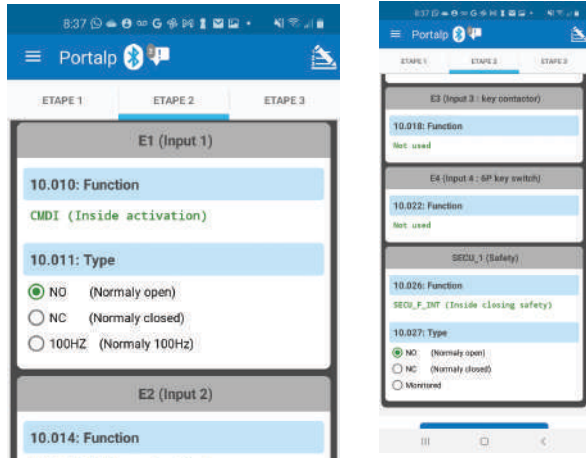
8:37

Portalp

ETAPE 1
ETAPE 2
ETAPE 3

E1 (Input 1)

10.010: Function
CMDI (Inside activation)

10.011: Type
NO (Normaly open)
NC (Normaly closed)
100HZ (Normaly 100Hz)

E2 (Input 2)

10.014: Function

8:37

Portalp

ETAPE 1
ETAPE 2
ETAPE 3

E3 (Input 3 : key contactor)

10.018: Function
Not used

E4 (Input 4 : 6P key switch)

10.022: Function
Not used

SECU_1 (Safety)

10.026: Function
SECU_F_INT (Inside closing safety)

10.027: Type
NO (Normaly open)
NC (Normaly closed)
Monitored